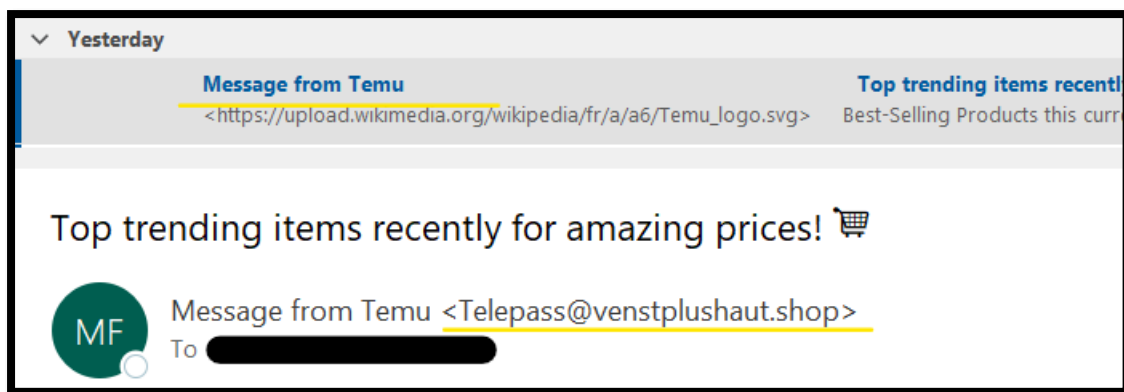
Yesterday

Message from Temu
<https://upload.wikimedia.org/wikipedia/fr/a/a6/Temu_logo.svg>

Top trending items recentl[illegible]
Best-Selling Products this curr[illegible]

Top trending items recently for amazing prices! 🛒

MF

Message from Temu <Telepass@venstplushaut.shop>
To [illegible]